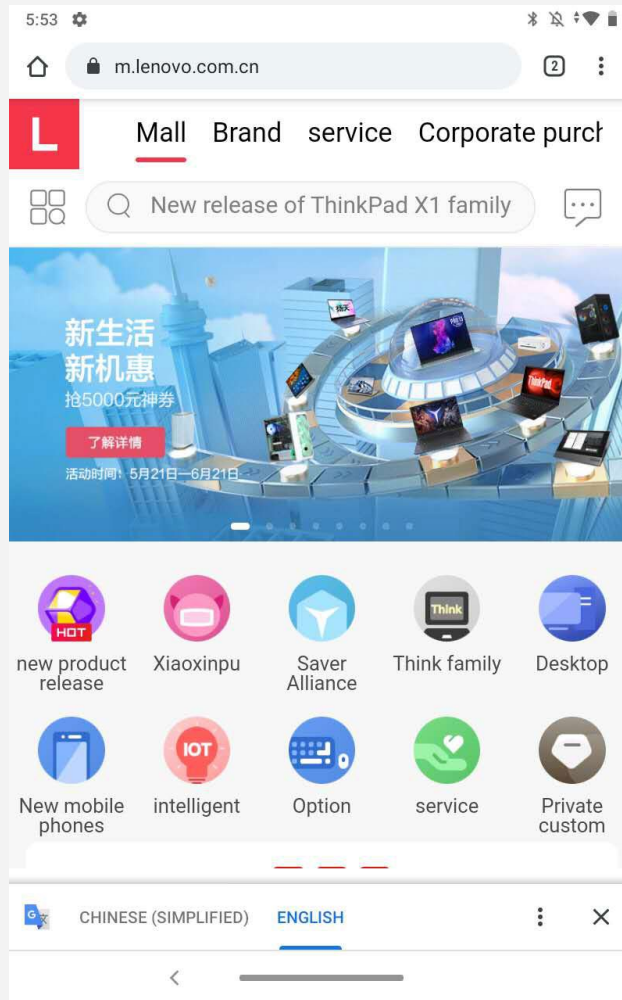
5:53

m.lenovo.com.cn

2

L

Mall Brand service Corporate purch

New release of ThinkPad X1 family

新生活
新机惠
抢5000元神券

了解详情

活动时间：5月21日—6月21日

HOT
new product release

Xiaoxinpu

Saver Alliance

Think
Think family

Desktop

New mobile phones

IOT
intelligent

Option

service

Private custom

CHINESE (SIMPLIFIED) ENGLISH